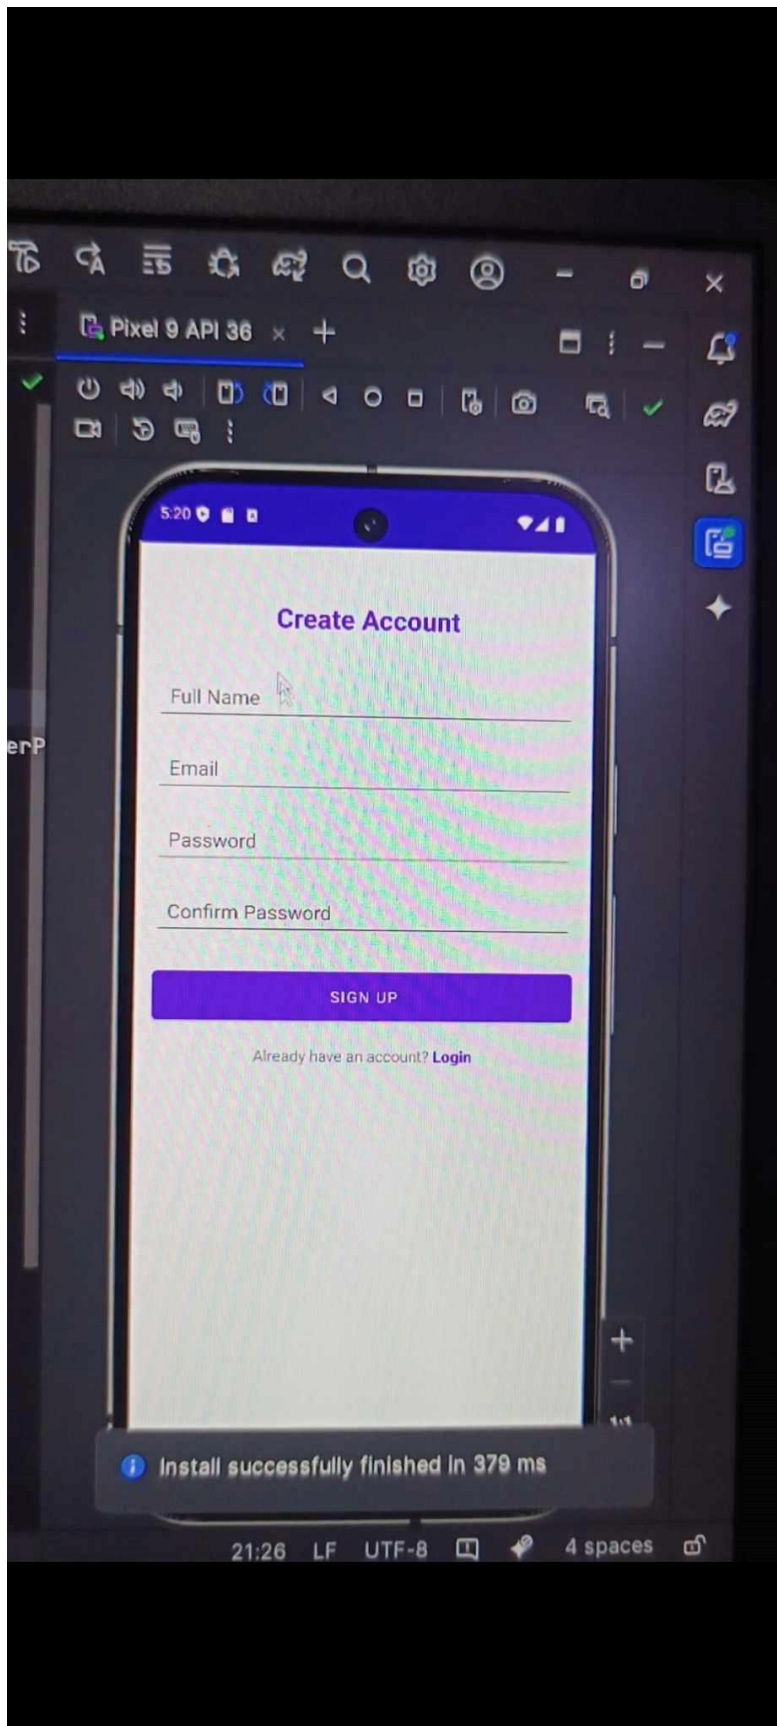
Pixel 9 API 36 × +

5:20

Create Account

Full Name

Email

Password

Confirm Password

SIGN UP

Already have an account? Login

erP

1:1

Install successfully finished in 379 ms

21:26 LF UTF-8 4 spaces